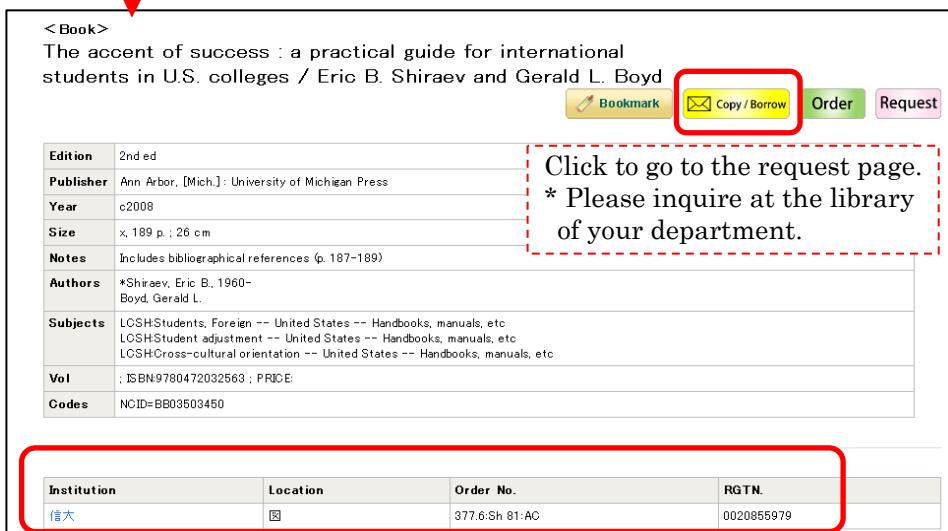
<Book>
The accent of success : a practical guide for international students in U.S. colleges / Eric B. Shiraev and Gerald L. Boyd

Bookmark | Copy / Borrow | Order | Request

Click to go to the request page.
* Please inquire at the library of your department.

| Edition | 2nd ed |
|---|---|
| Publisher | Ann Arbor, [Mich.] : University of Michigan Press |
| Year | c2008 |
| Size | x, 189 p. ; 26 cm |
| Notes | Includes bibliographical references (p. 187-189) |
| Authors | \*Shiraev, Eric B., 1960- Boyd, Gerald L. |
| Subjects | LCSH:Students, Foreign -- United States -- Handbooks, manuals, etc LCSH:Student adjustment -- United States -- Handbooks, manuals, etc LCSH:Cross-cultural orientation -- United States -- Handbooks, manuals, etc |
| Vol | ; ISBN:9780472032563 ; PRICE: |
| Codes | NCID=BB03503450 |

| Institution | Location | Order No. | RGTN. |
|---|---|---|---|
| 信大 | 図 | 377.6:Sh 81:AC | 0020855979 |